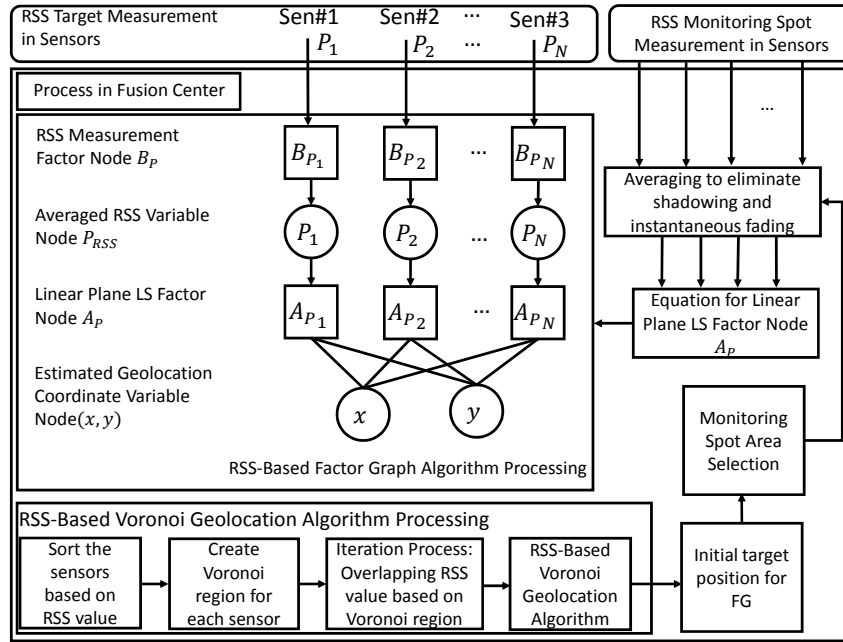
RSS Target Measurement in Sensors

Sen#1 $P_1$

Sen#2 $P_2$

…

…

Sen#3 $P_N$

RSS Monitoring Spot Measurement in Sensors

Process in Fusion Center

…

RSS Measurement Factor Node $B_P$

$B_{P_1}$

$B_{P_2}$

…

$B_{P_N}$

Averaging to eliminate shadowing and instantaneous fading

Averaged RSS Variable Node $P_{RSS}$

$P_1$

$P_2$

…

$P_N$

Linear Plane LS Factor Node $A_P$

$A_{P_1}$

$A_{P_2}$

…

$A_{P_N}$

Equation for Linear Plane LS Factor Node $A_P$

Estimated Geolocation Coordinate Variable Node$(x, y)$

$x$

$y$

Monitoring Spot Area Selection

RSS-Based Factor Graph Algorithm Processing

RSS-Based Voronoi Geolocation Algorithm Processing

Sort the sensors based on RSS value

Create Voronoi region for each sensor

Iteration Process: Overlapping RSS value based on Voronoi region

RSS-Based Voronoi Geolocation Algorithm

Initial target position for FG